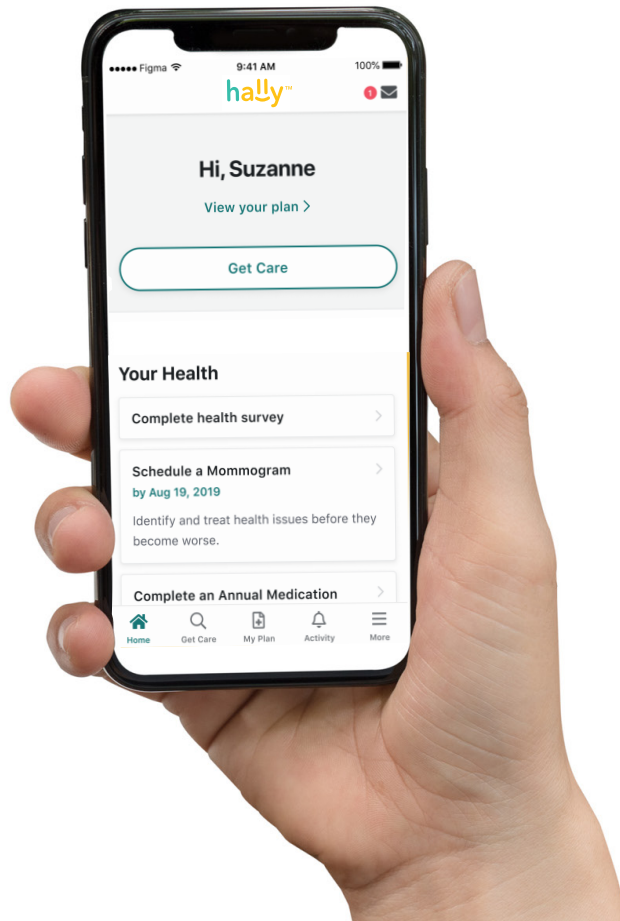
●●●●● Figma
9:41 AM
100%

hally™

1

Hi, Suzanne

View your plan >

Get Care

Your Health

Complete health survey >

Schedule a Mommogram >
by Aug 19, 2019
Identify and treat health issues before they become worse.

Complete an Annual Medication >

Home
Get Care
My Plan
Activity
More